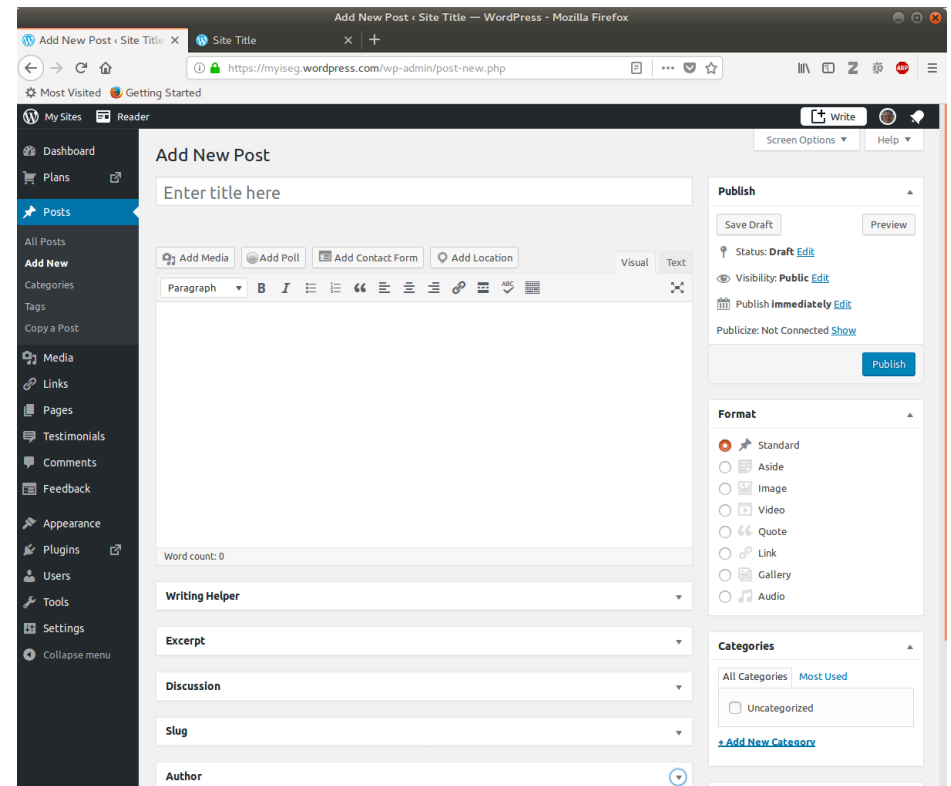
Add New Post ‹ Site Title — WordPress - Mozilla Firefox

Add New Post ‹ Site Title ×
Site Title ×
+

https://myiseg.wordpress.com/wp-admin/post-new.php

Most Visited
Getting Started

My Sites
Reader
Write

Screen Options ▼
Help ▼

Dashboard
Plans
Posts
All Posts
Add New
Categories
Tags
Copy a Post
Media
Links
Pages
Testimonials
Comments
Feedback
Appearance
Plugins
Users
Tools
Settings
Collapse menu

Add New Post

Enter title here

Add Media
Add Poll
Add Contact Form
Add Location
Visual
Text

Paragraph

Word count: 0

Writing Helper
Excerpt
Discussion
Slug
Author

Publish
Save Draft
Preview
Status: Draft Edit
Visibility: Public Edit
Publish immediately Edit
Publicize: Not Connected Show
Publish

Format
Standard
Aside
Image
Video
Quote
Link
Gallery
Audio

Categories
All Categories
Most Used
Uncategorized
+ Add New Category